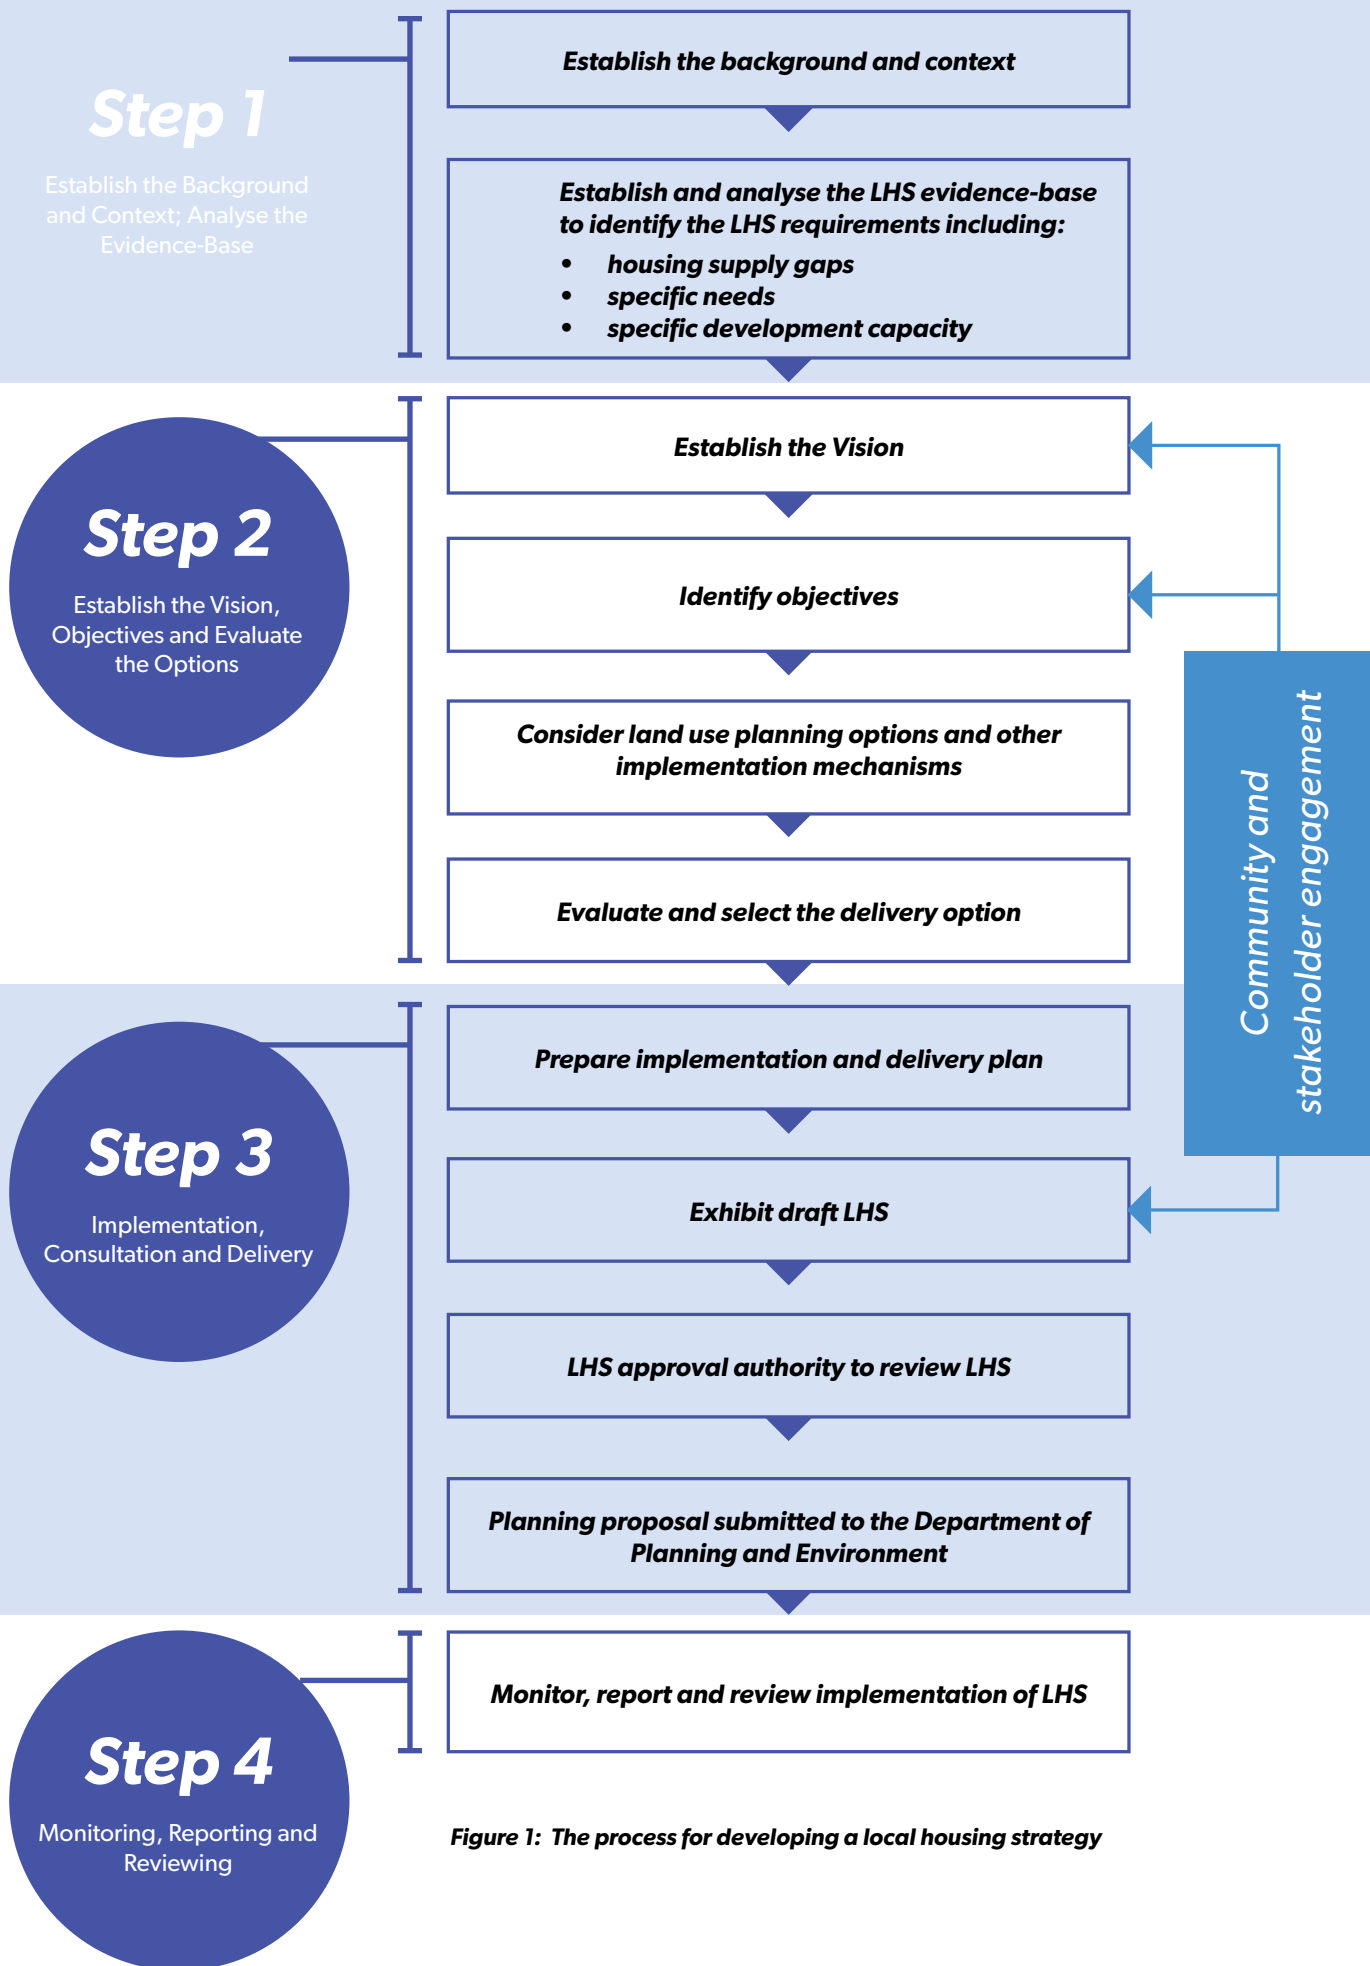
Step 1

Establish the Background and Context; Analyse the Evidence-Base

Establish the background and context

Establish and analyse the LHS evidence-base to identify the LHS requirements including:
- housing supply gaps
- specific needs
- specific development capacity

Step 2

Establish the Vision, Objectives and Evaluate the Options

Establish the Vision

Identify objectives

Consider land use planning options and other implementation mechanisms

Evaluate and select the delivery option

Community and stakeholder engagement

Step 3

Implementation, Consultation and Delivery

Prepare implementation and delivery plan

Exhibit draft LHS

LHS approval authority to review LHS

Planning proposal submitted to the Department of Planning and Environment

Step 4

Monitoring, Reporting and Reviewing

Monitor, report and review implementation of LHS

Figure 1: The process for developing a local housing strategy